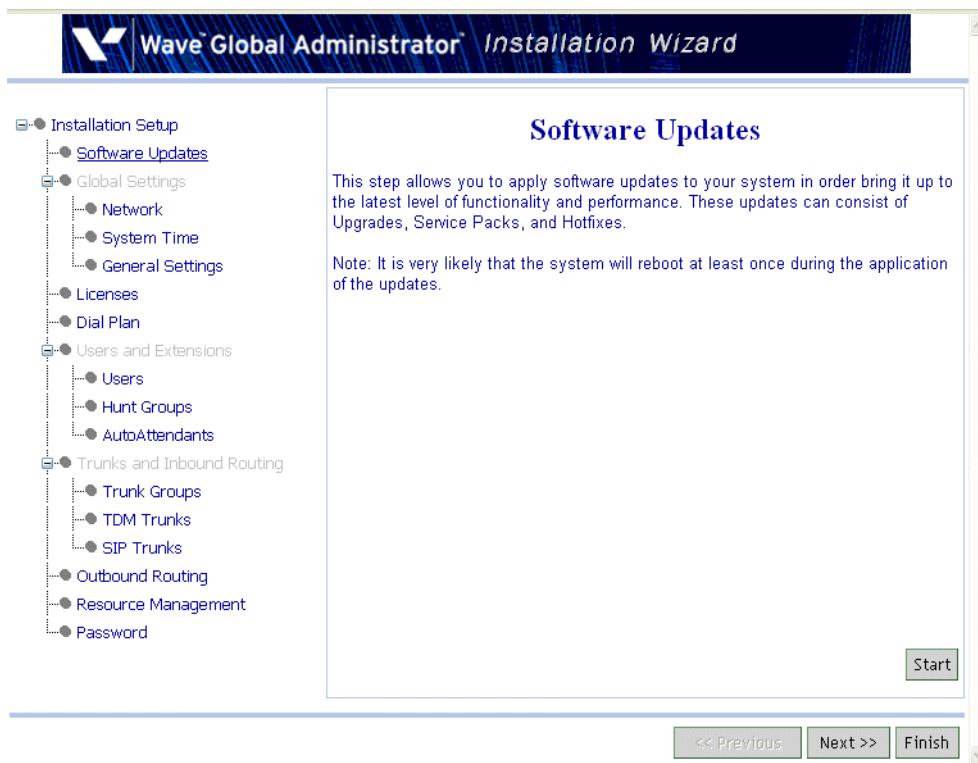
Wave Global Administrator Installation Wizard

Installation Setup
Software Updates
Global Settings
Network
System Time
General Settings
Licenses
Dial Plan
Users and Extensions
Users
Hunt Groups
AutoAttendants
Trunks and Inbound Routing
Trunk Groups
TDM Trunks
SIP Trunks
Outbound Routing
Resource Management
Password

Software Updates

This step allows you to apply software updates to your system in order bring it up to the latest level of functionality and performance. These updates can consist of Upgrades, Service Packs, and Hotfixes.

Note: It is very likely that the system will reboot at least once during the application of the updates.

Start

<< Previous
Next >>
Finish